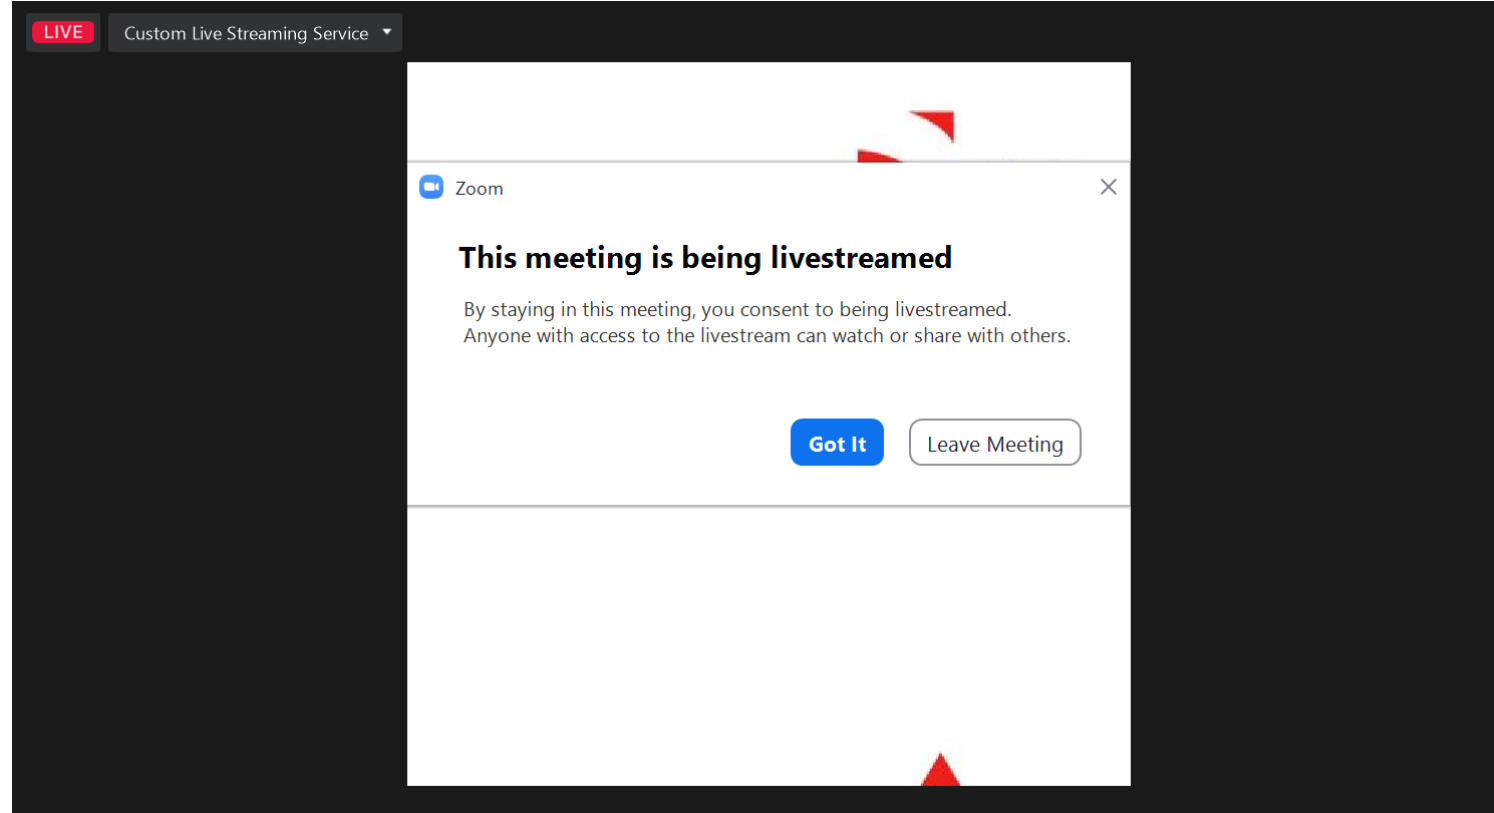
LIVE

Custom Live Streaming Service

Zoom

This meeting is being livestreamed

By staying in this meeting, you consent to being livestreamed. Anyone with access to the livestream can watch or share with others.

Got It

Leave Meeting